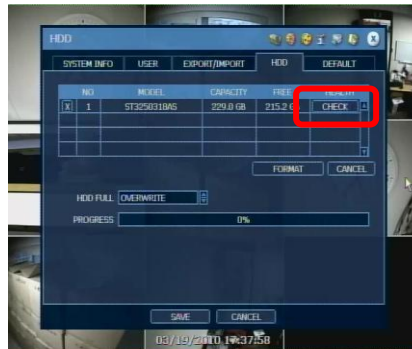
HDD

SYSTEM INFO | USER | EXPORT/IMPORT | HDD | DEFAULT

| | NO | MODEL | CAPACITY | FREE | HEALTH |
|---|---|---|---|---|---|
| X | 1 | ST3250318AS | 229.8 GB | 215.2 G | CHECK |
| | | | | | |
| | | | | | |

FORMAT | CANCEL

HDD FULL OVERWRITE

PROGRESS 0%

SAVE | CANCEL

03/19/2010 17:37:58